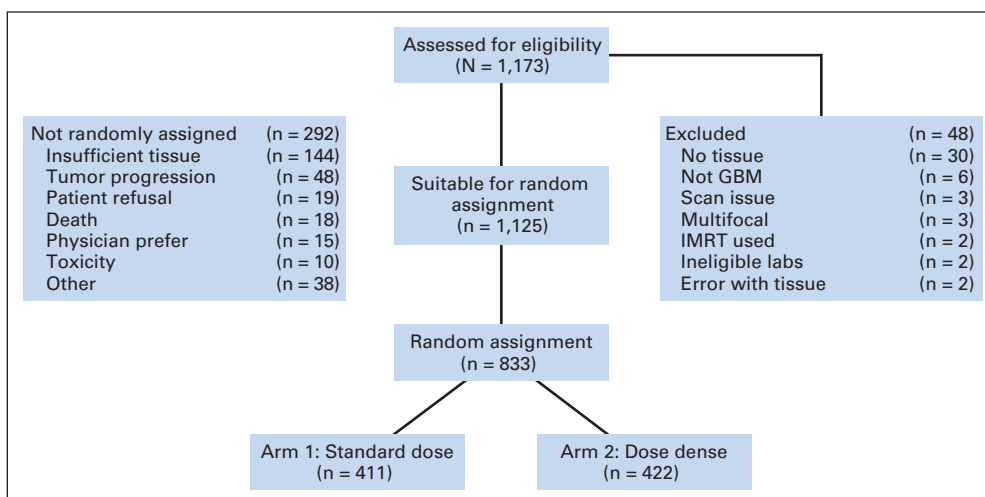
Assessed for eligibility
(N = 1,173)

Not randomly assigned (n = 292)
Insufficient tissue (n = 144)
Tumor progression (n = 48)
Patient refusal (n = 19)
Death (n = 18)
Physician prefer (n = 15)
Toxicity (n = 10)
Other (n = 38)

Suitable for random assignment
(n = 1,125)

Excluded (n = 48)
No tissue (n = 30)
Not GBM (n = 6)
Scan issue (n = 3)
Multifocal (n = 3)
IMRT used (n = 2)
Ineligible labs (n = 2)
Error with tissue (n = 2)

Random assignment
(n = 833)

Arm 1: Standard dose
(n = 411)

Arm 2: Dose dense
(n = 422)